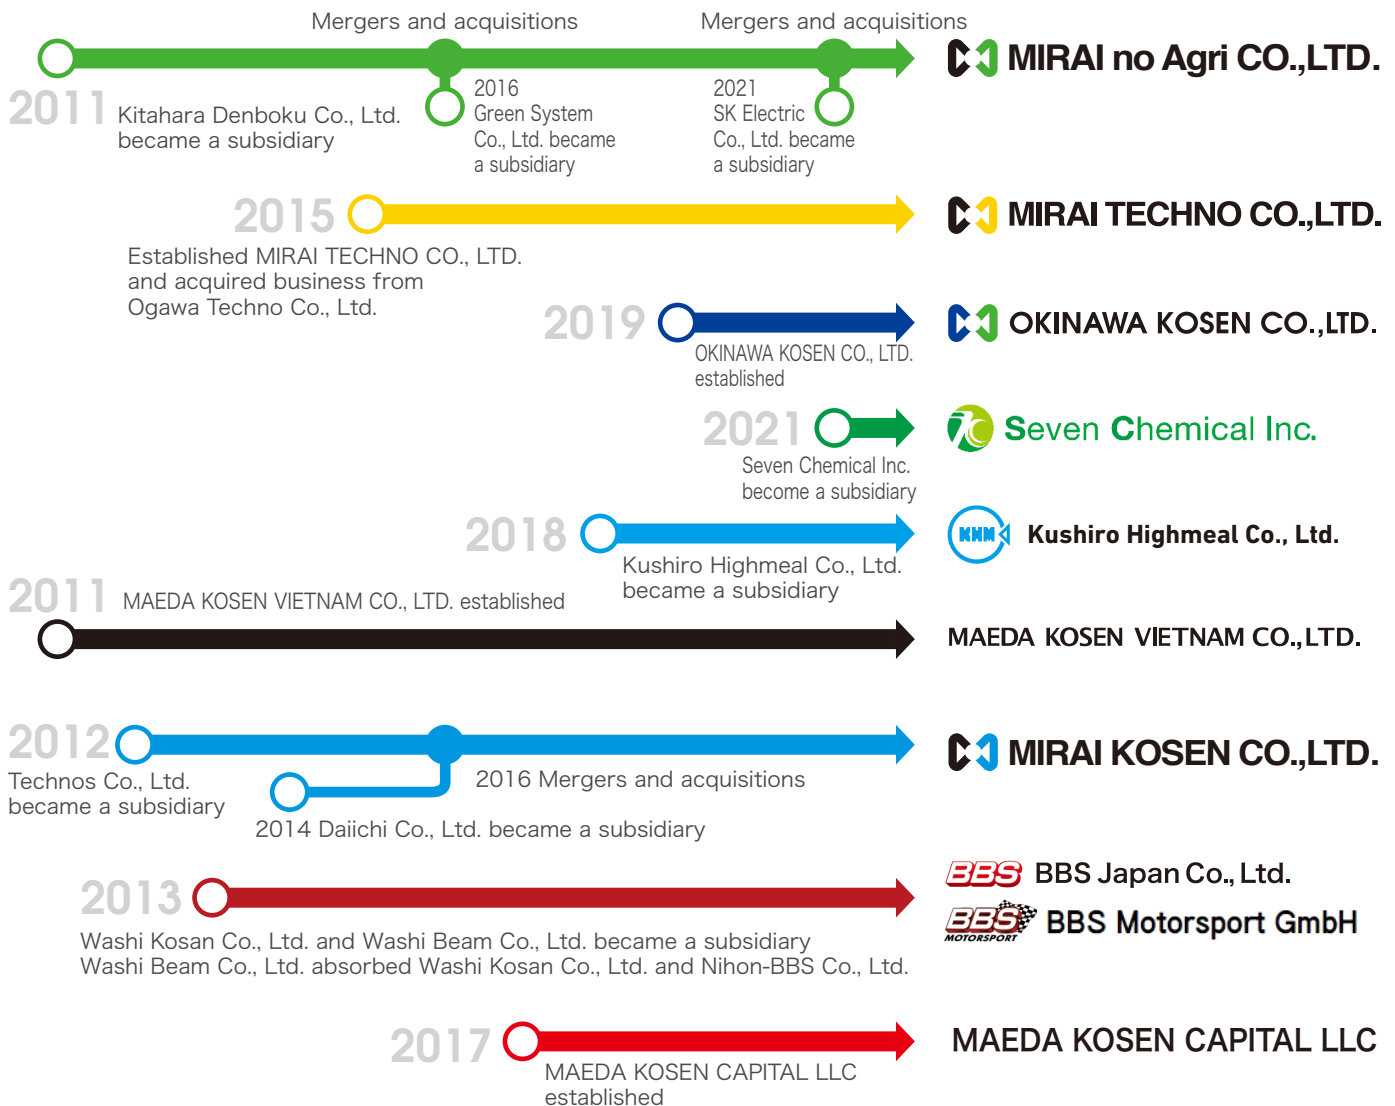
Mergers and acquisitions

Mergers and acquisitions

MIRAI no Agri CO.,LTD.

2011 Kitahara Denboku Co., Ltd. became a subsidiary

2016 Green System Co., Ltd. became a subsidiary

2021 SK Electric Co., Ltd. became a subsidiary

2015

MIRAI TECHNO CO.,LTD.

Established MIRAI TECHNO CO., LTD. and acquired business from Ogawa Techno Co., Ltd.

2019

OKINAWA KOSEN CO.,LTD.

OKINAWA KOSEN CO., LTD. established

2021

Seven Chemical Inc.

Seven Chemical Inc. become a subsidiary

2018

KHM

Kushiro Highmeal Co., Ltd.

Kushiro Highmeal Co., Ltd. became a subsidiary

2011 MAEDA KOSEN VIETNAM CO., LTD. established

MAEDA KOSEN VIETNAM CO.,LTD.

2012

MIRAI KOSEN CO.,LTD.

Technos Co., Ltd. became a subsidiary

2016 Mergers and acquisitions

2014 Daiichi Co., Ltd. became a subsidiary

BBS BBS Japan Co., Ltd.

2013

BBS MOTORSPORT BBS Motorsport GmbH

Washi Kosan Co., Ltd. and Washi Beam Co., Ltd. became a subsidiary
Washi Beam Co., Ltd. absorbed Washi Kosan Co., Ltd. and Nihon-BBS Co., Ltd.

2017

MAEDA KOSEN CAPITAL LLC

MAEDA KOSEN CAPITAL LLC established